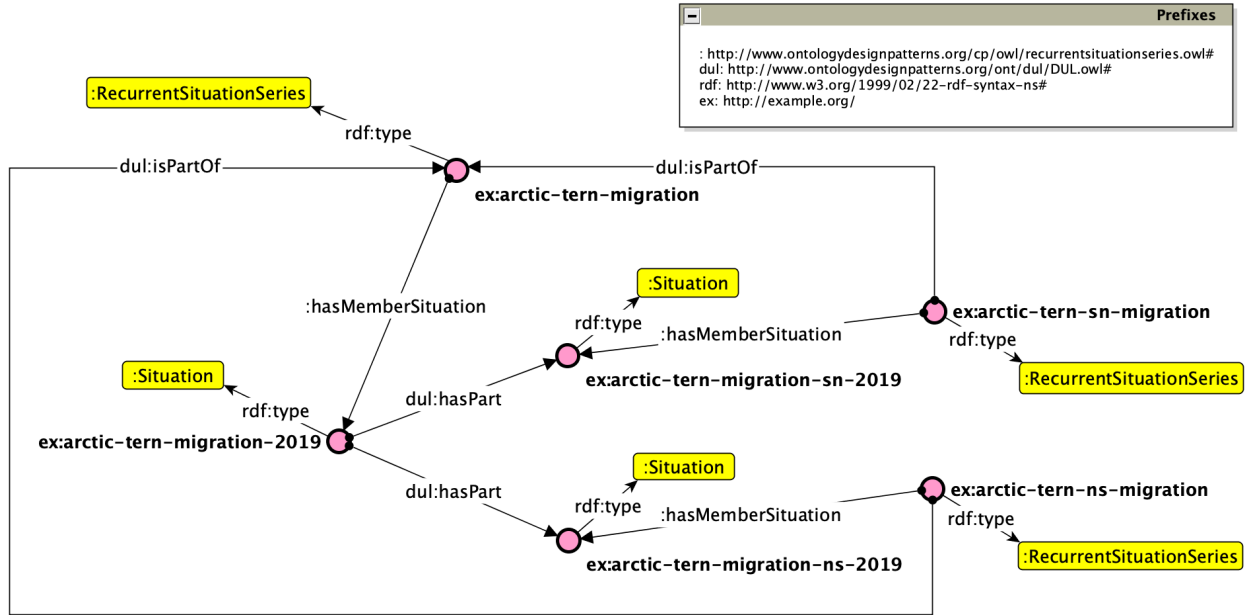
Prefixes

: http://www.ontologydesignpatterns.org/cp/owl/recurrentsituationseries.owl#
dul: http://www.ontologydesignpatterns.org/ont/dul/DUL.owl#
rdf: http://www.w3.org/1999/02/22-rdf-syntax-ns#
ex: http://example.org/

:RecurrentSituationSeries

rdf:type

dul:isPartOf

dul:isPartOf

ex:arctic-tern-migration

:hasMemberSituation

:Situation

rdf:type

:hasMemberSituation

ex:arctic-tern-sn-migration

rdf:type

:Situation

rdf:type

dul:hasPart

ex:arctic-tern-migration-sn-2019

:RecurrentSituationSeries

ex:arctic-tern-migration-2019

:Situation

dul:hasPart

rdf:type

:hasMemberSituation

ex:arctic-tern-ns-migration

rdf:type

ex:arctic-tern-migration-ns-2019

:RecurrentSituationSeries